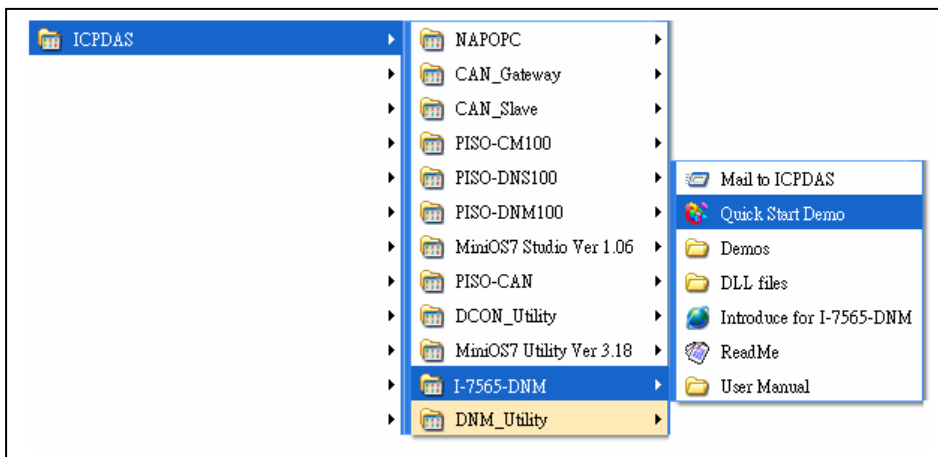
ICPDAS

NAPOPC
CAN_Gateway
CAN_Slave
PISO-CM100
PISO-DNS100
PISO-DNM100
MiniOS7 Studio Ver 1.06
PISO-CAN
DCON_Utility
MiniOS7 Utility Ver 3.18
I-7565-DNM
DNM_Utility

Mail to ICPDAS
Quick Start Demo
Demos
DLL files
Introduce for I-7565-DNM
ReadMe
User Manual